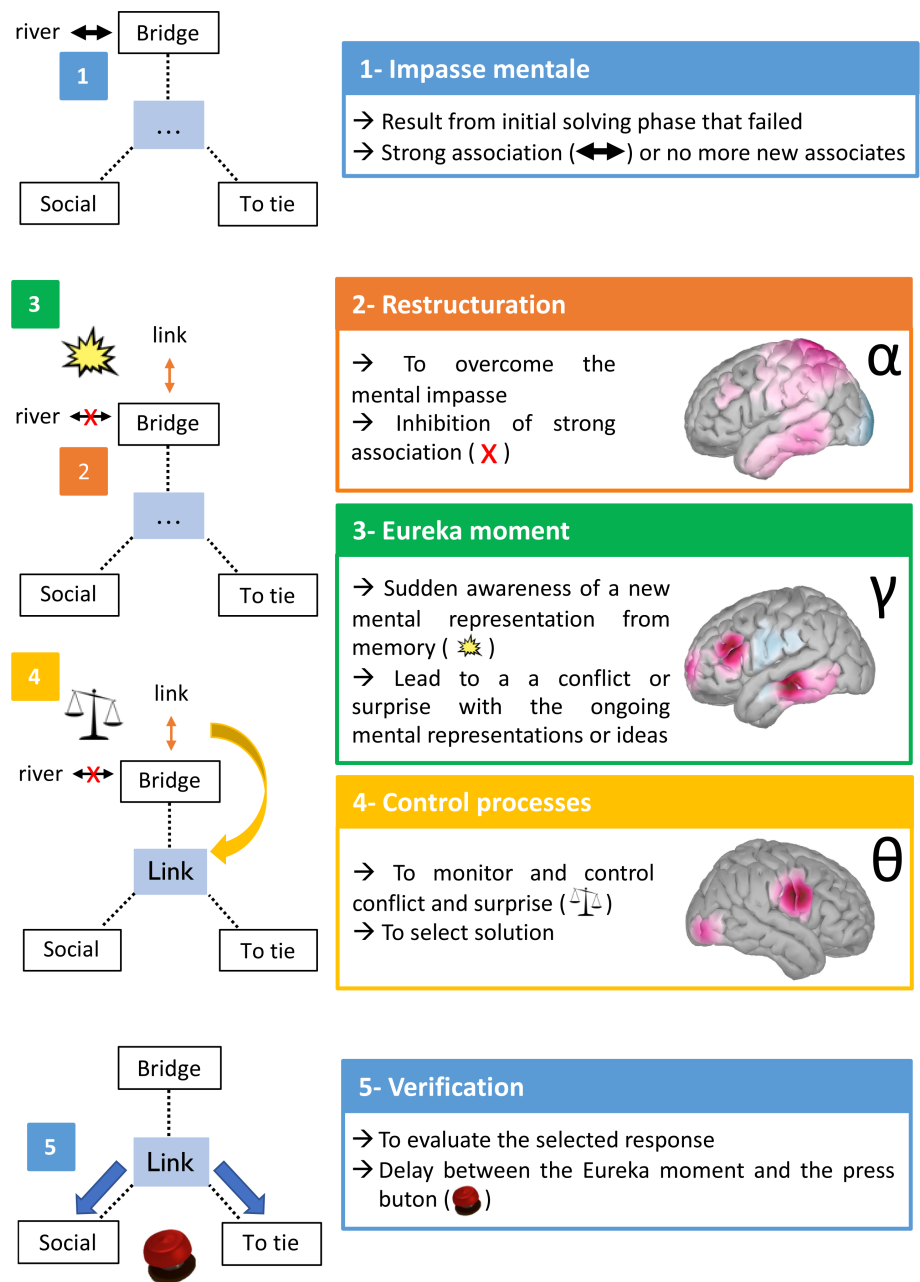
river ↔ Bridge

1

…

Social

To tie

1- Impasse mentale

→ Result from initial solving phase that failed
→ Strong association (↔) or no more new associates

3

link

river ↔ Bridge

2

…

Social

To tie

2- Restructuration

→ To overcome the mental impasse
→ Inhibition of strong association ( X )

α

3- Eureka moment

→ Sudden awareness of a new mental representation from memory ( )
→ Lead to a a conflict or surprise with the ongoing mental representations or ideas

γ

4

link

river ↔ Bridge

Link

Social

To tie

4- Control processes

→ To monitor and control conflict and surprise ( )
→ To select solution

θ

Bridge

5

Link

Social

To tie

5- Verification

→ To evaluate the selected response
→ Delay between the Eureka moment and the press buton ( )